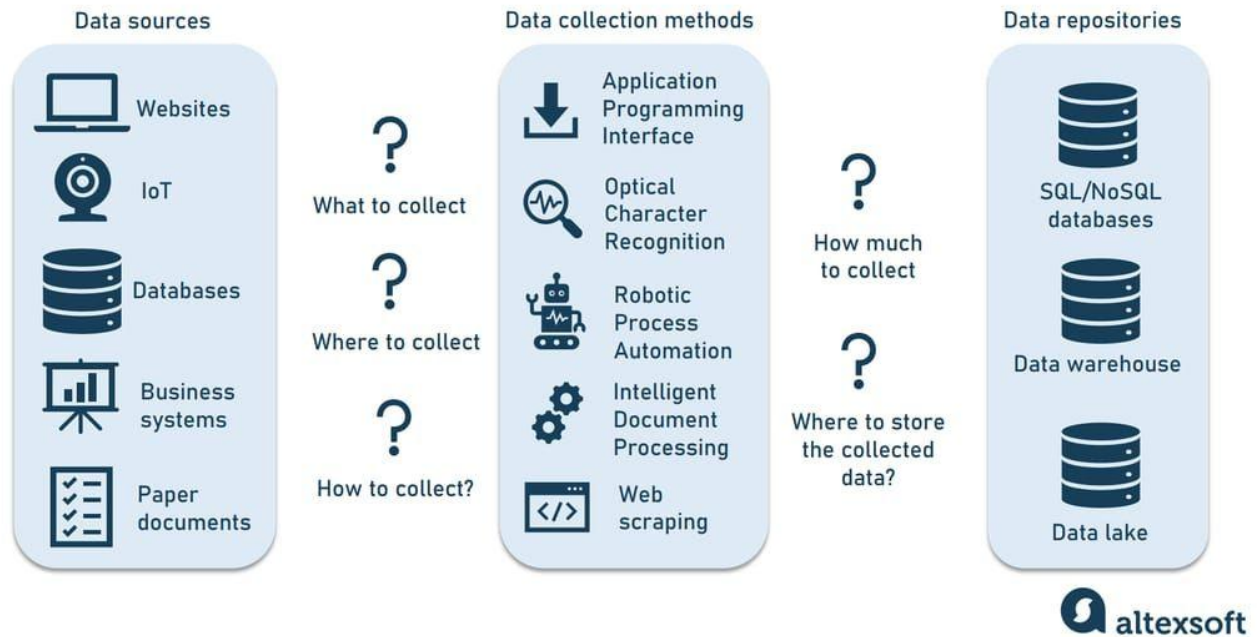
Data sources

Websites

IoT

Databases

Business systems

Paper documents

?
What to collect

?
Where to collect

?
How to collect?

Data collection methods

Application Programming Interface

Optical Character Recognition

Robotic Process Automation

Intelligent Document Processing

</>

Web scraping

?
How much to collect

?
Where to store the collected data?

Data repositories

SQL/NoSQL databases

Data warehouse

Data lake

altexsoft